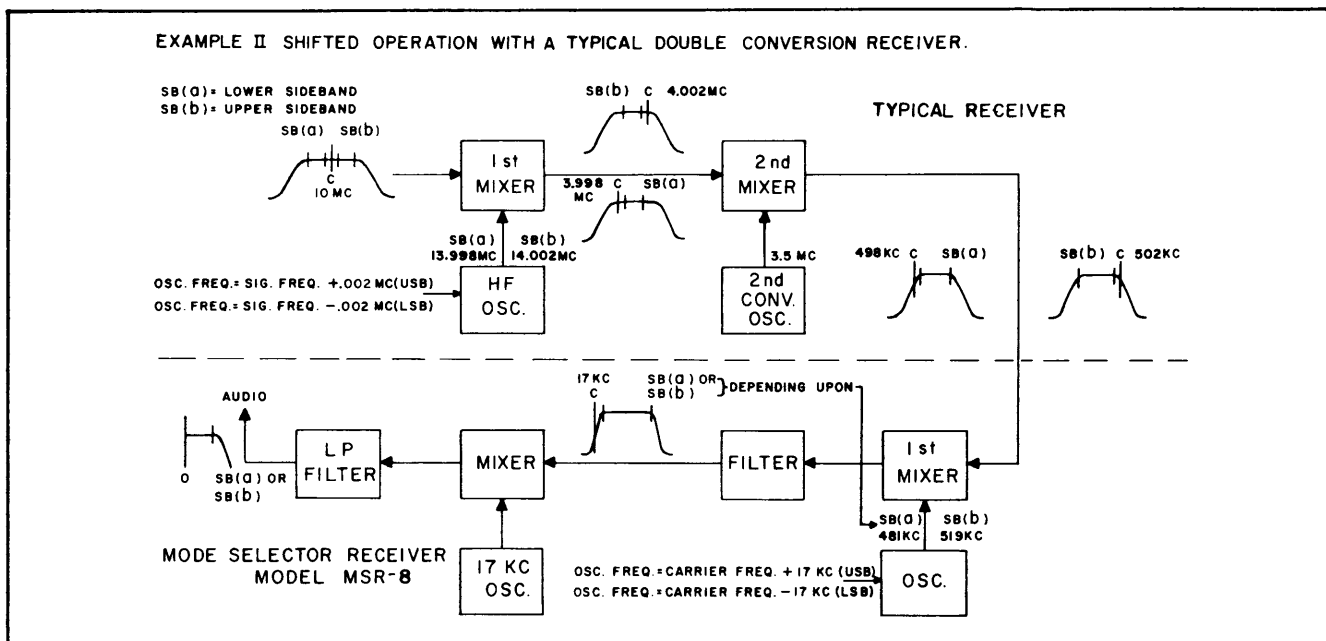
EXAMPLE II SHIFTED OPERATION WITH A TYPICAL DOUBLE CONVERSION RECEIVER.

SB(a) = LOWER SIDEBAND
SB(b) = UPPER SIDEBAND

TYPICAL RECEIVER

SB(a) SB(b)
C
10 MC

SB(b) C 4.002MC

3.998 MC C SB(a)

1st MIXER

2nd MIXER

SB(a) 13.998MC
SB(b) 14.002MC

3.5 MC

OSC. FREQ.= SIG. FREQ. +.002 MC(USB)
OSC. FREQ.= SIG. FREQ. −.002 MC(LSB)

HF OSC.

2nd CONV. OSC.

498KC C SB(a)

SB(b) C 502KC

17 KC C

SB(a) OR SB(b) } DEPENDING UPON

AUDIO

0 SB(a) OR SB(b)

LP FILTER

MIXER

FILTER

1st MIXER

SB(a) 481KC
SB(b) 519KC

MODE SELECTOR RECEIVER
MODEL MSR-8

17 KC OSC.

OSC. FREQ.=CARRIER FREQ. + 17 KC (USB)
OSC. FREQ.=CARRIER FREQ. − 17 KC (LSB)

OSC.